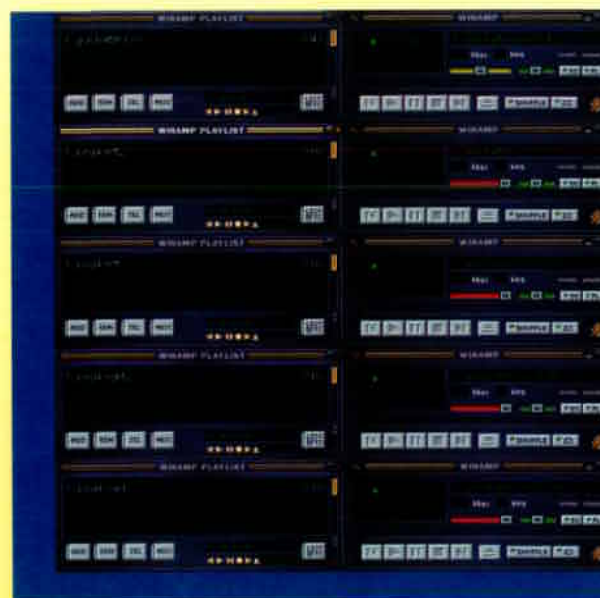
WINAMP PLAYLIST
WINAMP
ADD REM SEL MISC
SHUFFLE

WINAMP PLAYLIST
WINAMP
ADD REM SEL MISC
SHUFFLE

WINAMP PLAYLIST
WINAMP
ADD REM SEL MISC
SHUFFLE

WINAMP PLAYLIST
WINAMP
ADD REM SEL MISC
SHUFFLE

WINAMP PLAYLIST
WINAMP
ADD REM SEL MISC
SHUFFLE